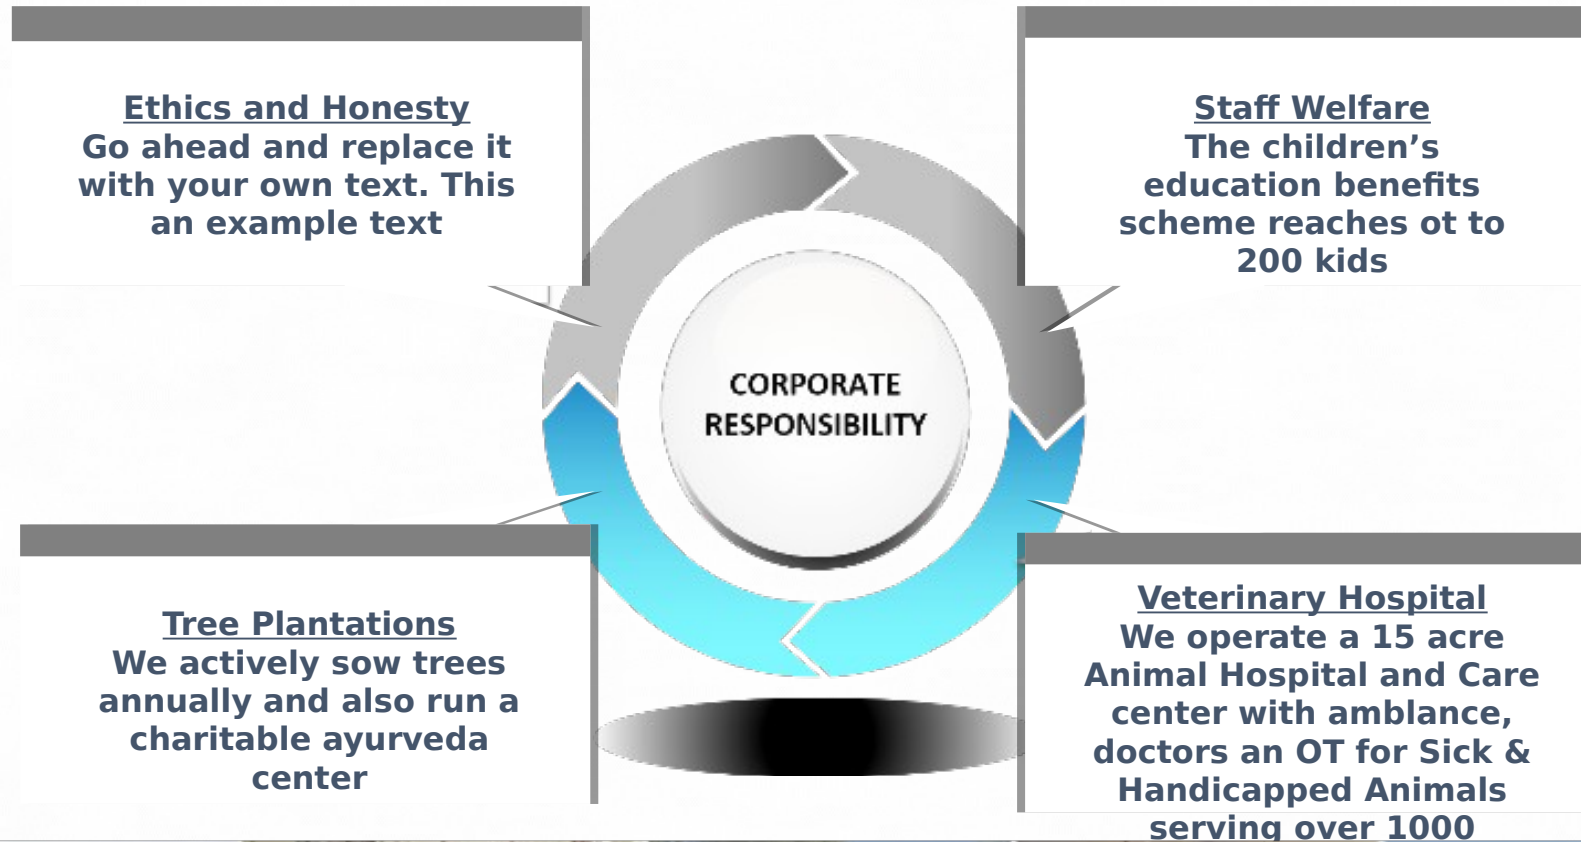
Ethics and Honesty
Go ahead and replace it with your own text. This an example text

Staff Welfare
The children’s education benefits scheme reaches ot to 200 kids

CORPORATE RESPONSIBILITY

Tree Plantations
We actively sow trees annually and also run a charitable ayurveda center

Veterinary Hospital
We operate a 15 acre Animal Hospital and Care center with amblance, doctors an OT for Sick & Handicapped Animals serving over 1000